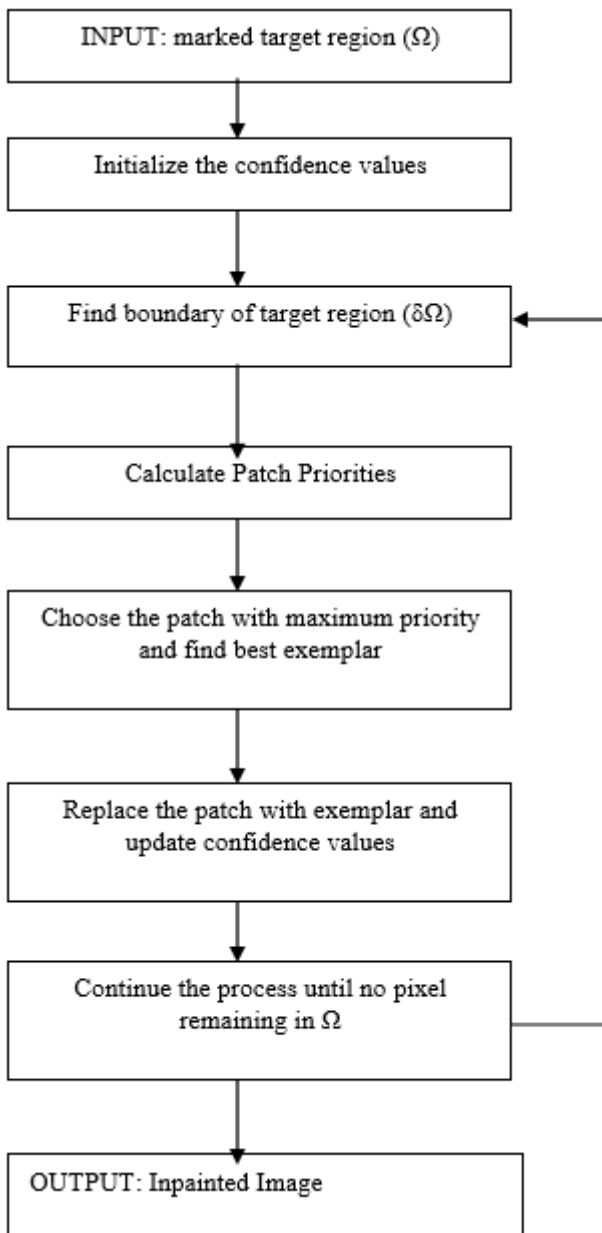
INPUT: marked target region (Ω)

Initialize the confidence values

Find boundary of target region (δΩ)

Calculate Patch Priorities

Choose the patch with maximum priority and find best exemplar

Replace the patch with exemplar and update confidence values

Continue the process until no pixel remaining in Ω

OUTPUT: Inpainted Image